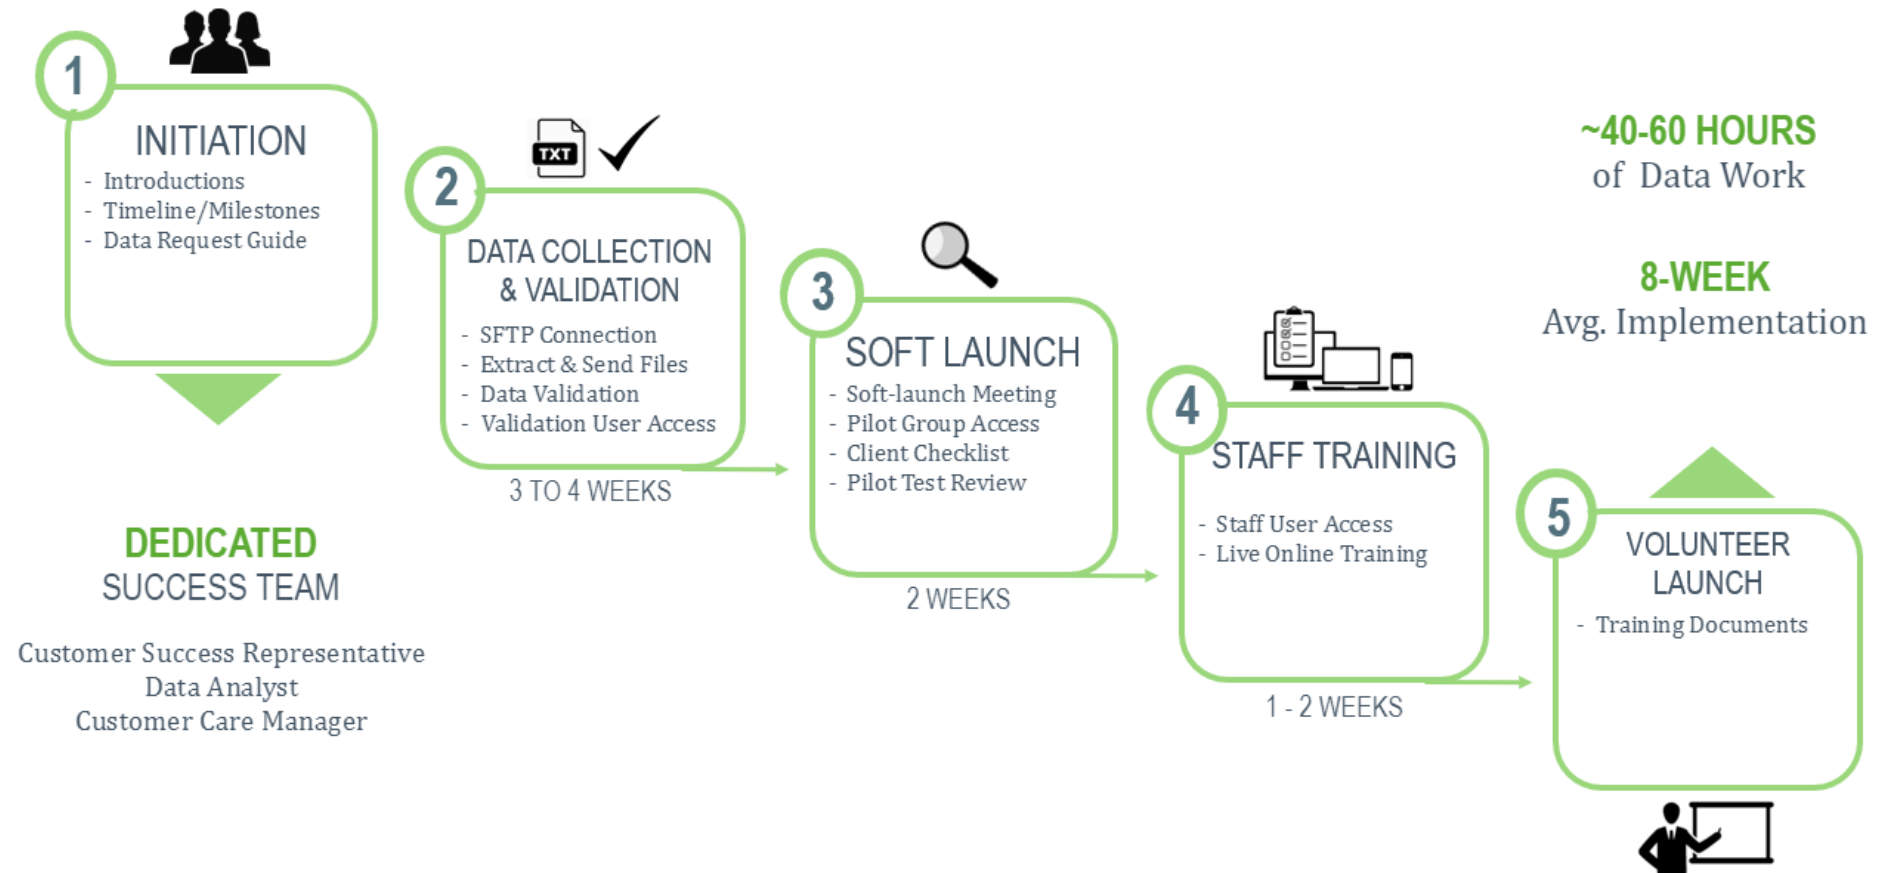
1

INITIATION

- Introductions
- Timeline/Milestones
- Data Request Guide

DEDICATED
SUCCESS TEAM

Customer Success Representative
Data Analyst
Customer Care Manager

TXT

2

DATA COLLECTION & VALIDATION

- SFTP Connection
- Extract & Send Files
- Data Validation
- Validation User Access

3 TO 4 WEEKS

3

SOFT LAUNCH

- Soft-launch Meeting
- Pilot Group Access
- Client Checklist
- Pilot Test Review

2 WEEKS

4

STAFF TRAINING

- Staff User Access
- Live Online Training

1 - 2 WEEKS

~40-60 HOURS
of Data Work

8-WEEK
Avg. Implementation

5

VOLUNTEER LAUNCH

- Training Documents